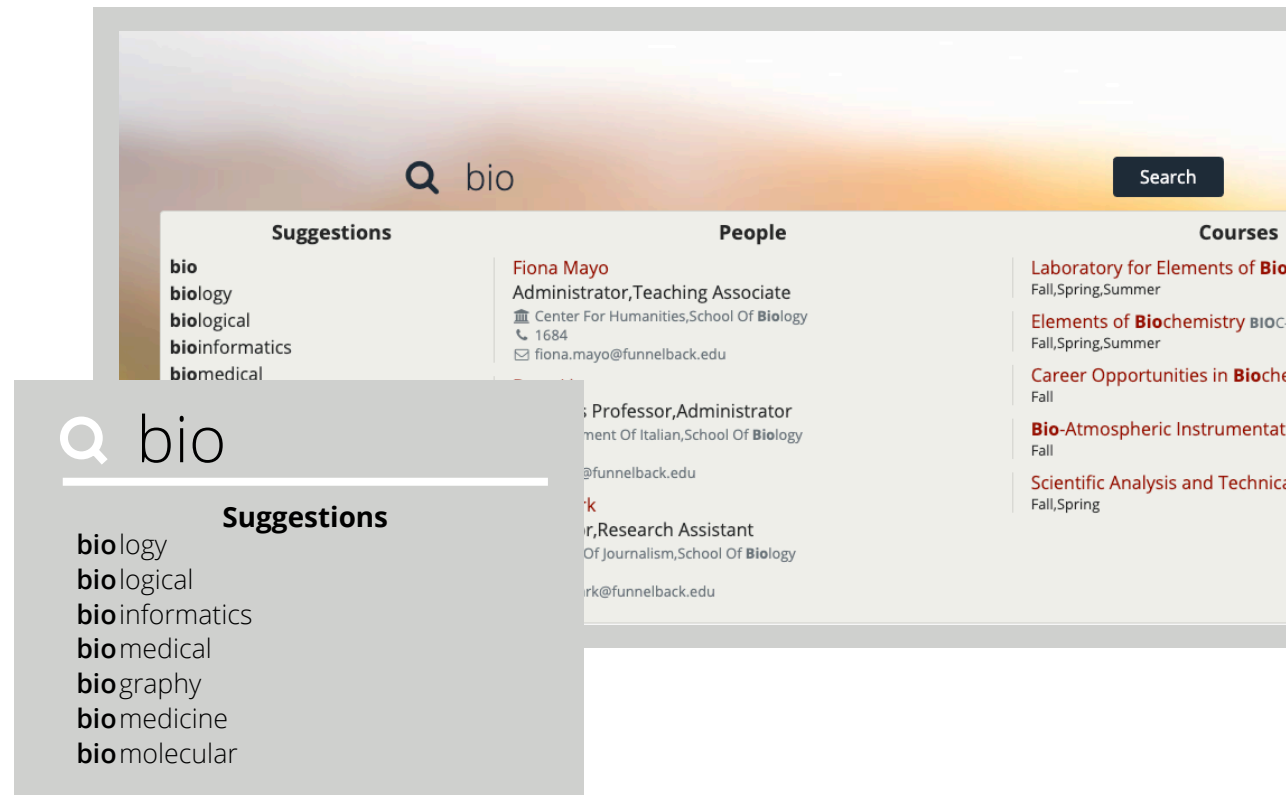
bio

Search

Suggestions

bio
biology
biological
bioinformatics
biomedical

People

Fiona Mayo
Administrator,Teaching Associate
Center For Humanities,School Of Biology
1684
fiona.mayo@funnelback.edu

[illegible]s Professor,Administrator
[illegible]ment Of Italian,School Of Biology
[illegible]@funnelback.edu

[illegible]rk
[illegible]r,Research Assistant
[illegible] Of Journalism,School Of Biology
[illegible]rk@funnelback.edu

Courses

Laboratory for Elements of Bio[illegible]
Fall,Spring,Summer

Elements of Biochemistry BIOC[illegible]
Fall,Spring,Summer

Career Opportunities in Bioche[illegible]
Fall

Bio-Atmospheric Instrumentat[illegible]
Fall

Scientific Analysis and Technica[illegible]
Fall,Spring

bio

Suggestions
biology
biological
bioinformatics
biomedical
biography
biomedicine
biomolecular